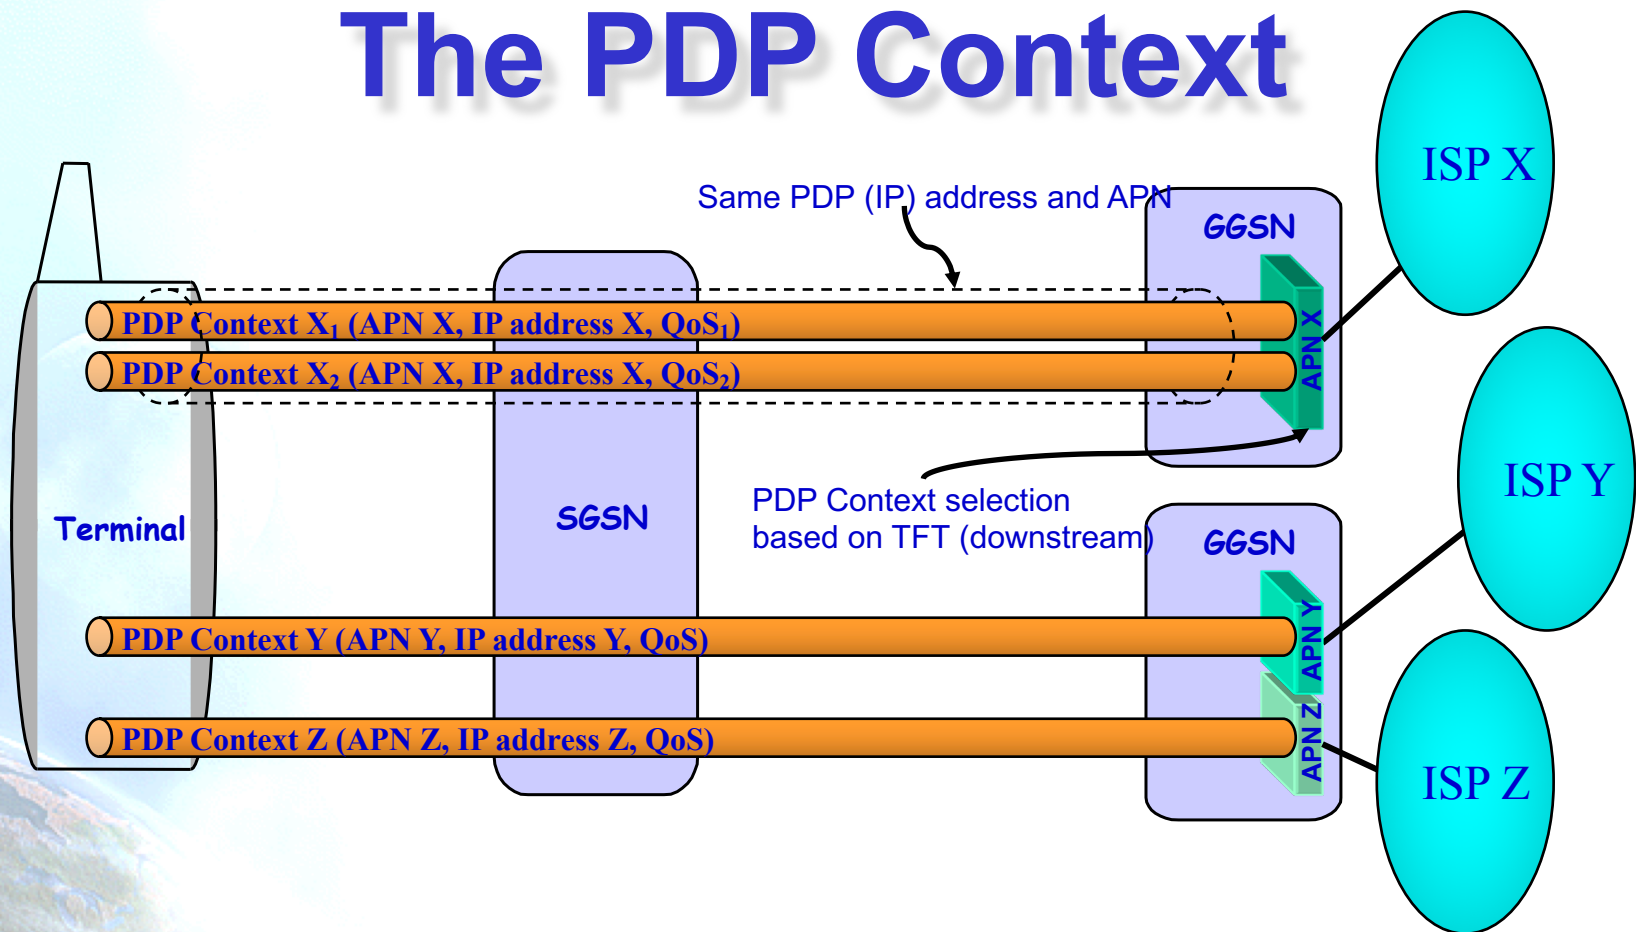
The PDP Context

Same PDP (IP) address and APN

GGSN

ISP X

PDP Context $X_1$ (APN X, IP address X, $QoS_1$)

PDP Context $X_2$ (APN X, IP address X, $QoS_2$)

APN X

Terminal

SGSN

PDP Context selection based on TFT (downstream)

GGSN

ISP Y

PDP Context Y (APN Y, IP address Y, QoS)

APN Y

PDP Context Z (APN Z, IP address Z, QoS)

APN Z

ISP Z